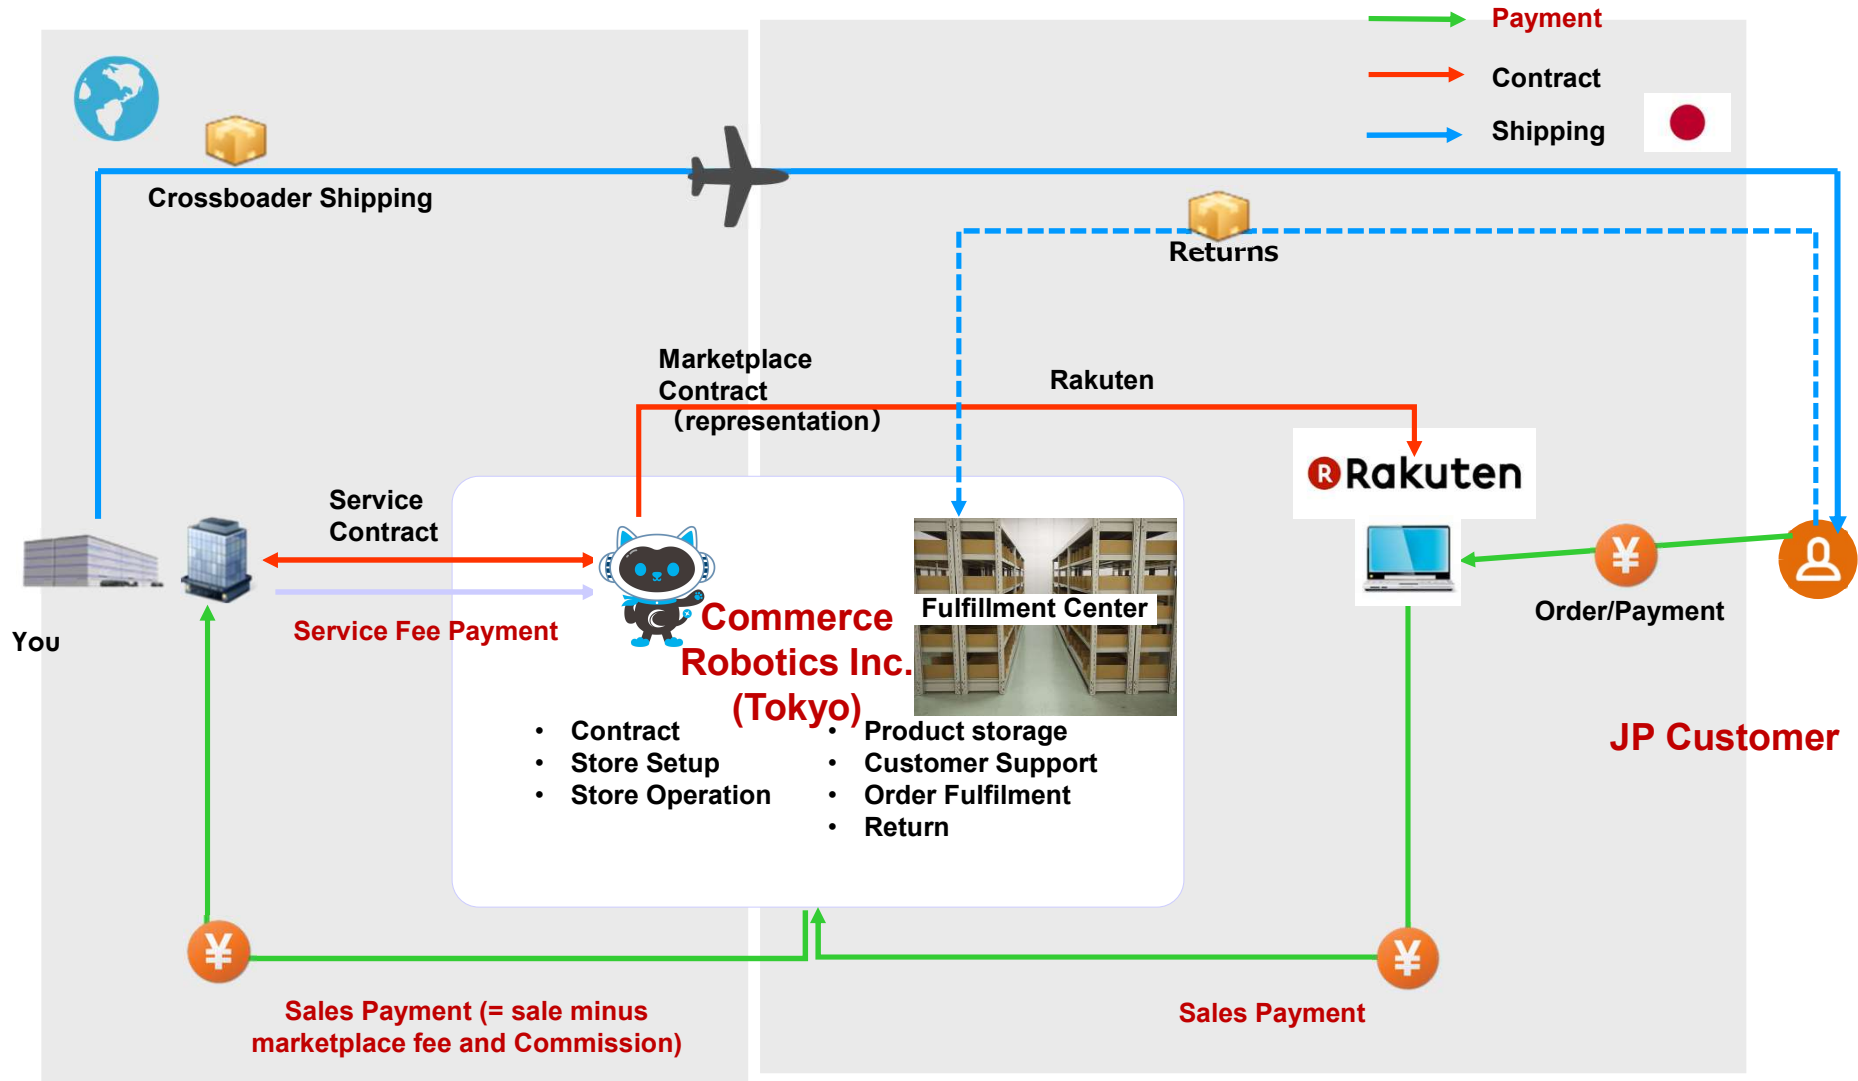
Payment
Contract
Shipping

Crossboader Shipping

Returns

Marketplace Contract (representation)

Rakuten

Rakuten

Service Contract

Service Fee Payment

You

Commerce Robotics Inc. (Tokyo)

Fulfillment Center

Order/Payment

JP Customer

• Contract
• Store Setup
• Store Operation

• Product storage
• Customer Support
• Order Fulfilment
• Return

¥

¥

¥

Sales Payment (= sale minus marketplace fee and Commission)

Sales Payment